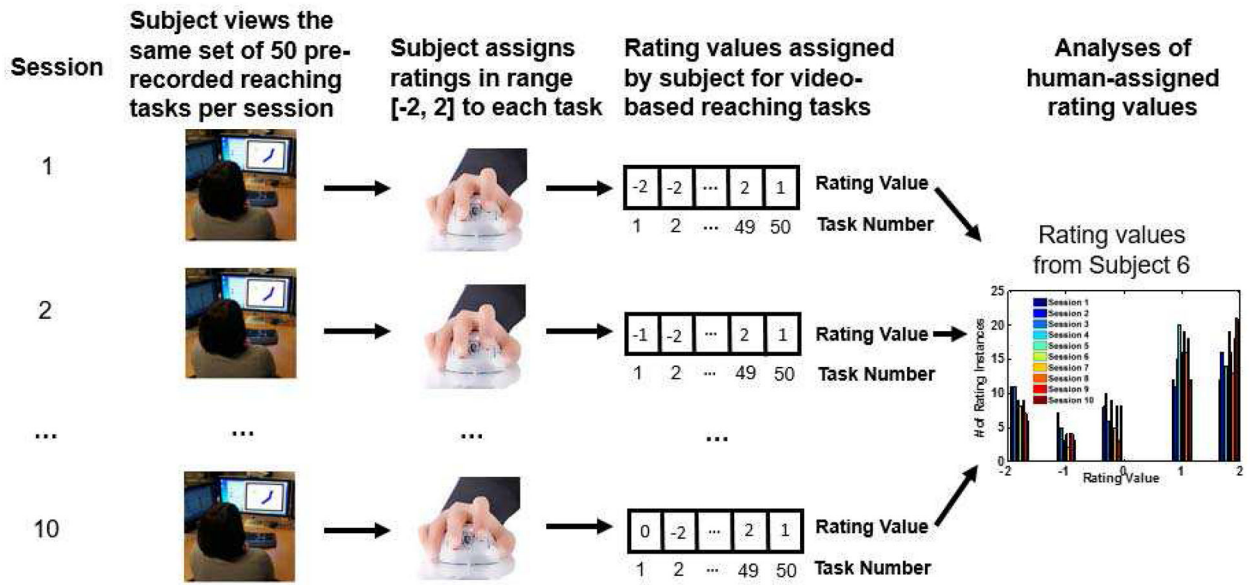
Session

Subject views the same set of 50 prerecorded reaching tasks per session

Subject assigns ratings in range [-2, 2] to each task

Rating values assigned by subject for video-based reaching tasks

Analyses of human-assigned rating values

1

| -2 | -2 | ... | 2 | 1 |
|---|---|---|---|---|

1 2 ... 49 50

Rating Value

Task Number

2

| -1 | -2 | ... | 2 | 1 |
|---|---|---|---|---|

1 2 ... 49 50

Rating Value

Task Number

... ... ... ...

10

| 0 | -2 | ... | 2 | 1 |
|---|---|---|---|---|

1 2 ... 49 50

Rating Value

Task Number

Rating values from Subject 6

25
20
15
10
5
0

# of Rating Instances

Session 1
Session 2
Session 3
Session 4
Session 5
Session 6
Session 7
Session 8
Session 9
Session 10

-2 -1 0 1 2

Rating Value